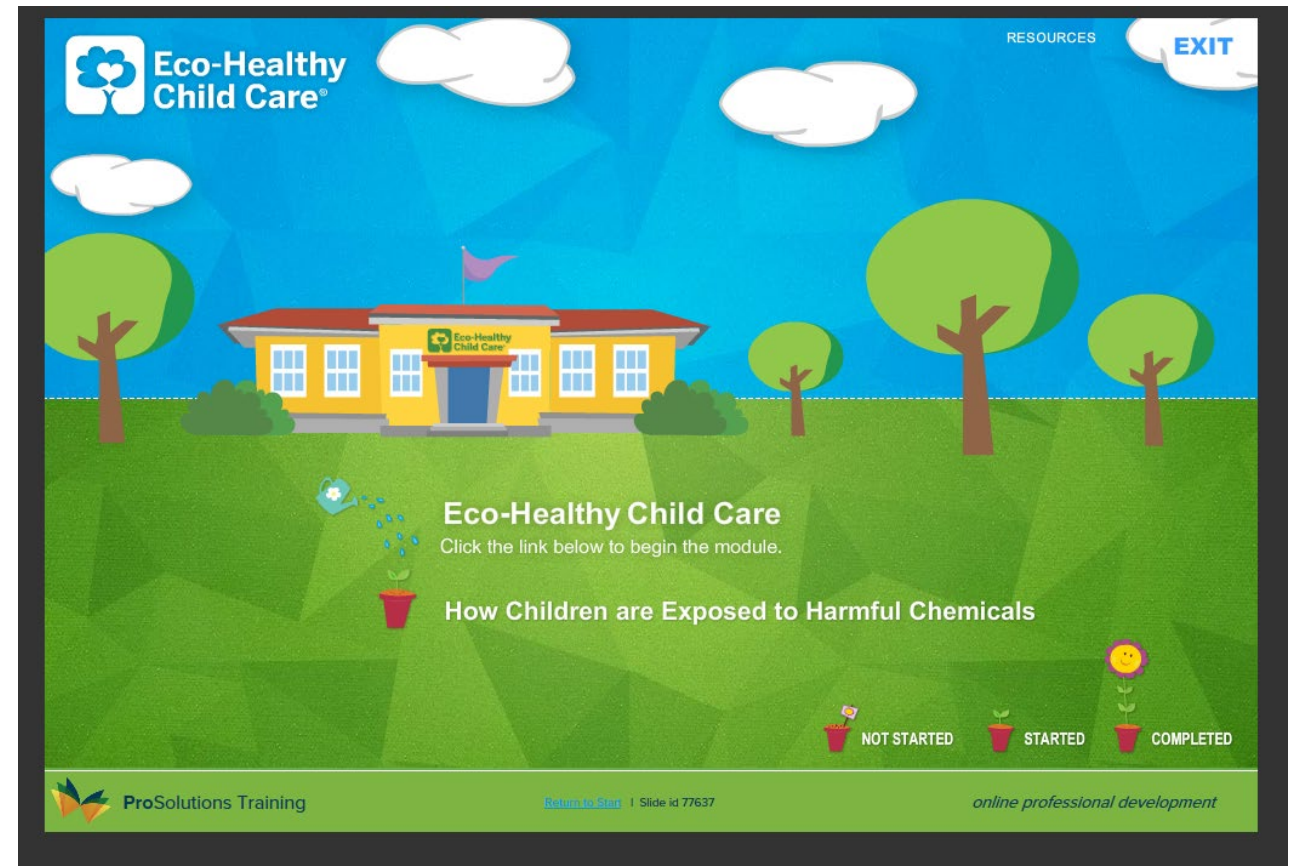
Eco-Healthy Child Care®

RESOURCES

EXIT

Eco-Healthy Child Care

Eco-Healthy Child Care

Click the link below to begin the module.

How Children are Exposed to Harmful Chemicals

NOT STARTED

STARTED

COMPLETED

ProSolutions Training

Return to Start | Slide id 77637

online professional development